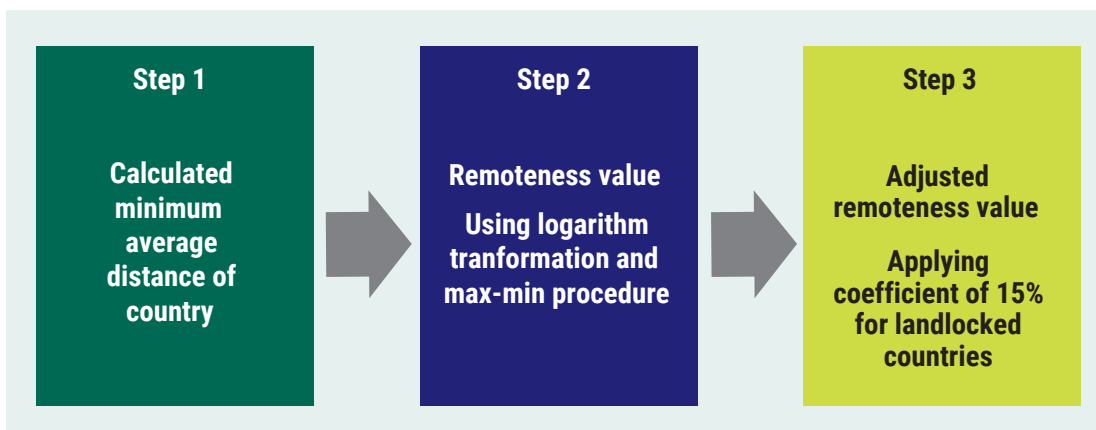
Step 1

Calculated minimum average distance of country

Step 2

Remoteness value

Using logarithm tranformation and max-min procedure

Step 3

Adjusted remoteness value

Applying coefficient of 15% for landlocked countries